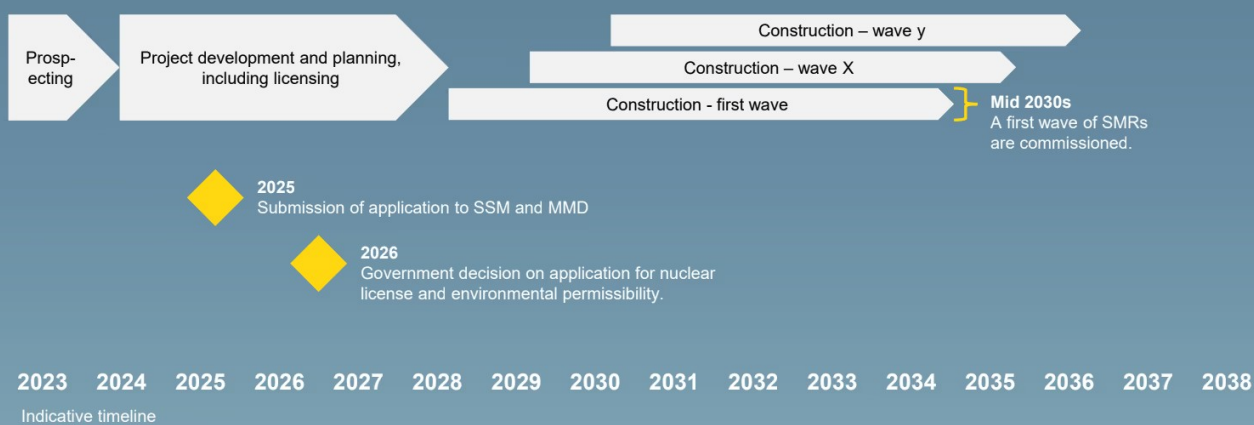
Prospecting

Project development and planning, including licensing

Construction – wave y

Construction – wave X

Construction - first wave

Mid 2030s
A first wave of SMRs are commissioned.

2025
Submission of application to SSM and MMD

2026
Government decision on application for nuclear license and environmental permissibility.

2023 2024 2025 2026 2027 2028 2029 2030 2031 2032 2033 2034 2035 2036 2037 2038

Indicative timeline